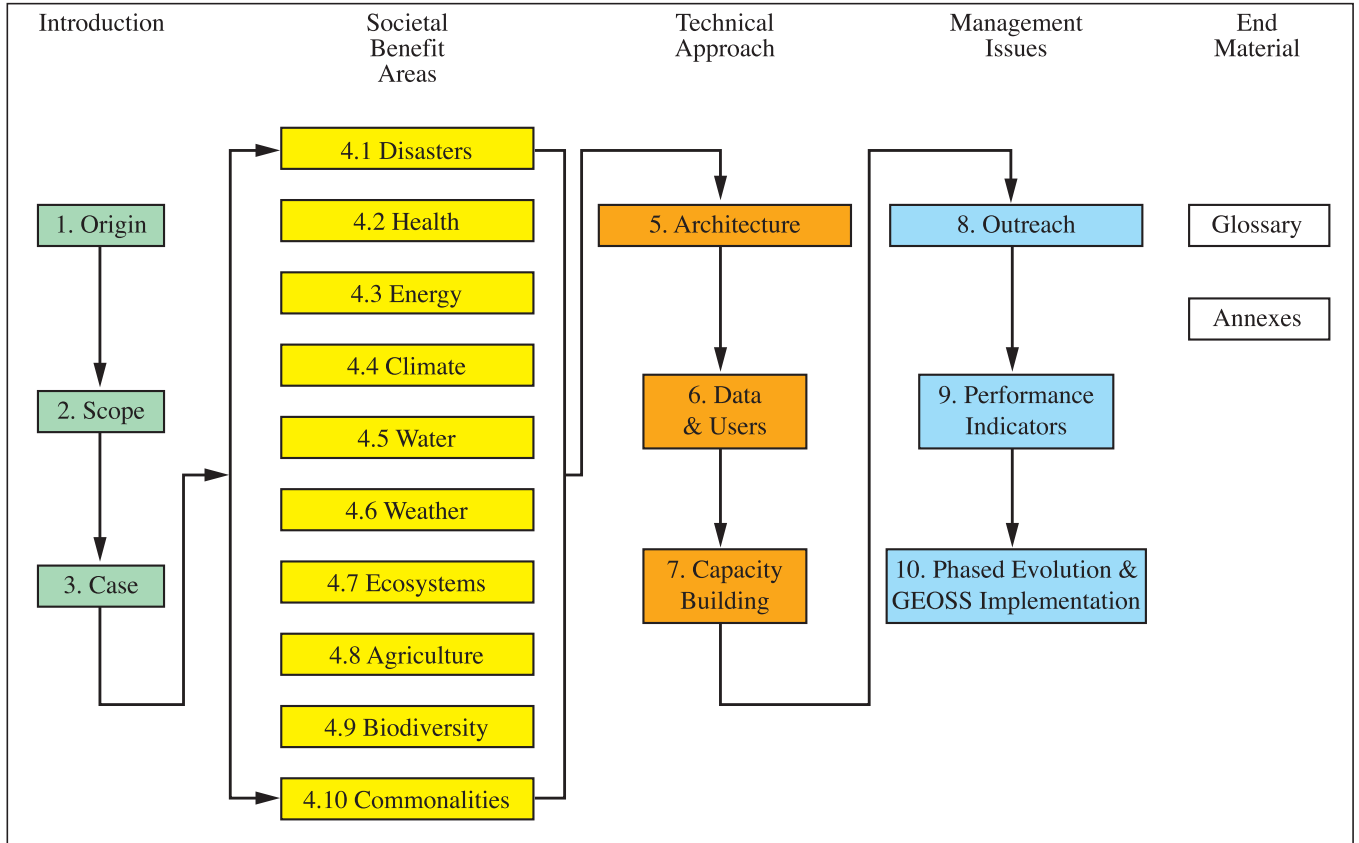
Introduction

Societal Benefit Areas

Technical Approach

Management Issues

End Material

1. Origin

2. Scope

3. Case

4.1 Disasters

4.2 Health

4.3 Energy

4.4 Climate

4.5 Water

4.6 Weather

4.7 Ecosystems

4.8 Agriculture

4.9 Biodiversity

4.10 Commonalities

5. Architecture

6. Data & Users

7. Capacity Building

8. Outreach

9. Performance Indicators

10. Phased Evolution & GEOSS Implementation

Glossary

Annexes